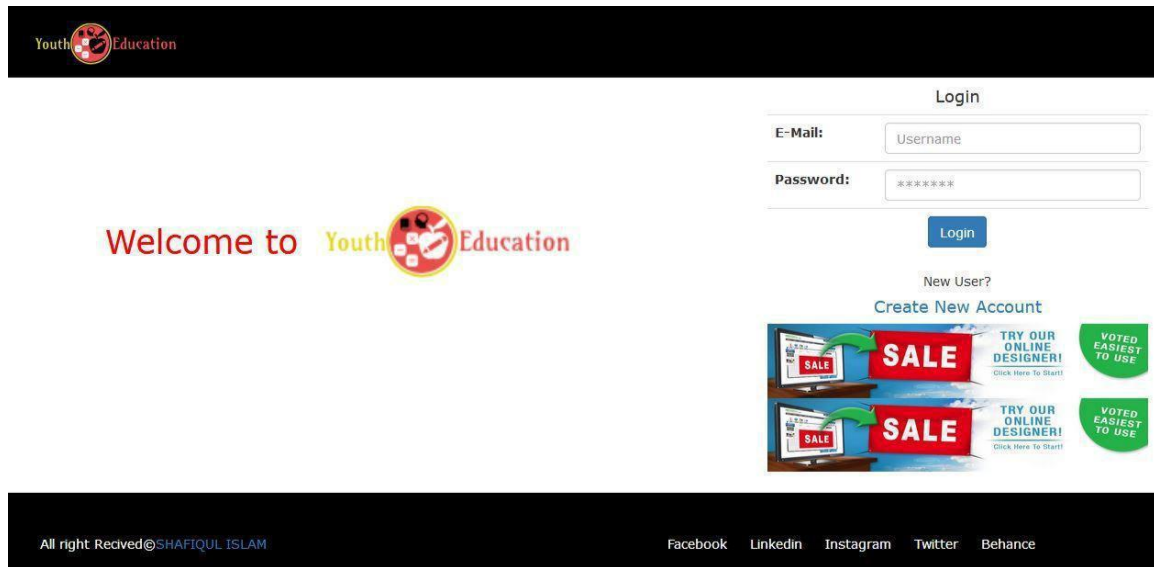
Youth Education

Welcome to Youth Education

Login

E-Mail: Username

Password: *******

Login

New User?

Create New Account

SALE SALE TRY OUR ONLINE DESIGNER! Click Here To Start! VOTED EASIEST TO USE

SALE SALE TRY OUR ONLINE DESIGNER! Click Here To Start! VOTED EASIEST TO USE

All right Recived©SHAFIQUL ISLAM

Facebook Linkedin Instagram Twitter Behance